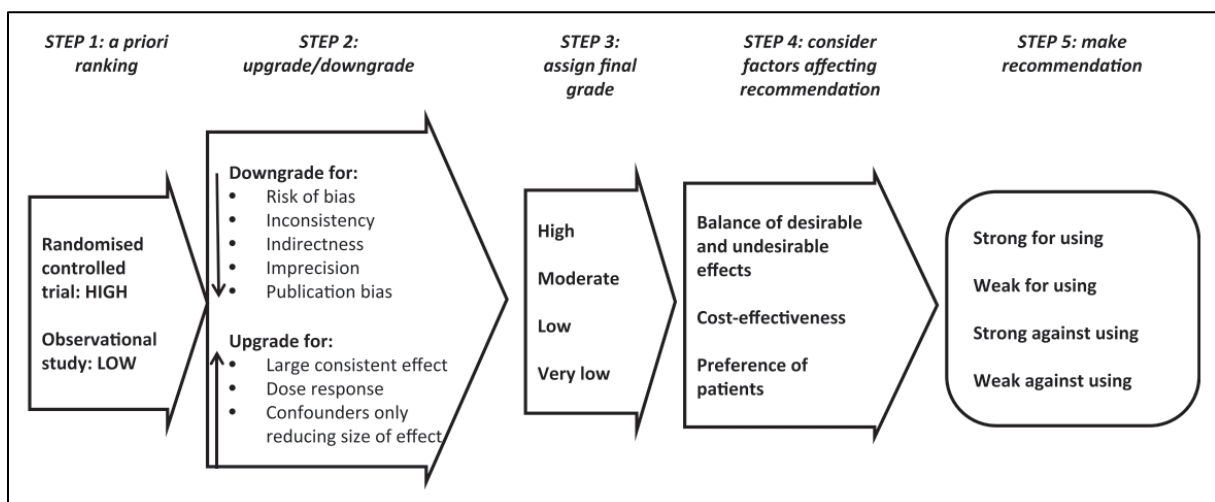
STEP 1: a priori ranking

Randomised controlled trial: HIGH

Observational study: LOW

STEP 2: upgrade/downgrade

Downgrade for:
- Risk of bias
- Inconsistency
- Indirectness
- Imprecision
- Publication bias

Upgrade for:
- Large consistent effect
- Dose response
- Confounders only reducing size of effect

STEP 3: assign final grade

High

Moderate

Low

Very low

STEP 4: consider factors affecting recommendation

Balance of desirable and undesirable effects

Cost-effectiveness

Preference of patients

STEP 5: make recommendation

Strong for using

Weak for using

Strong against using

Weak against using